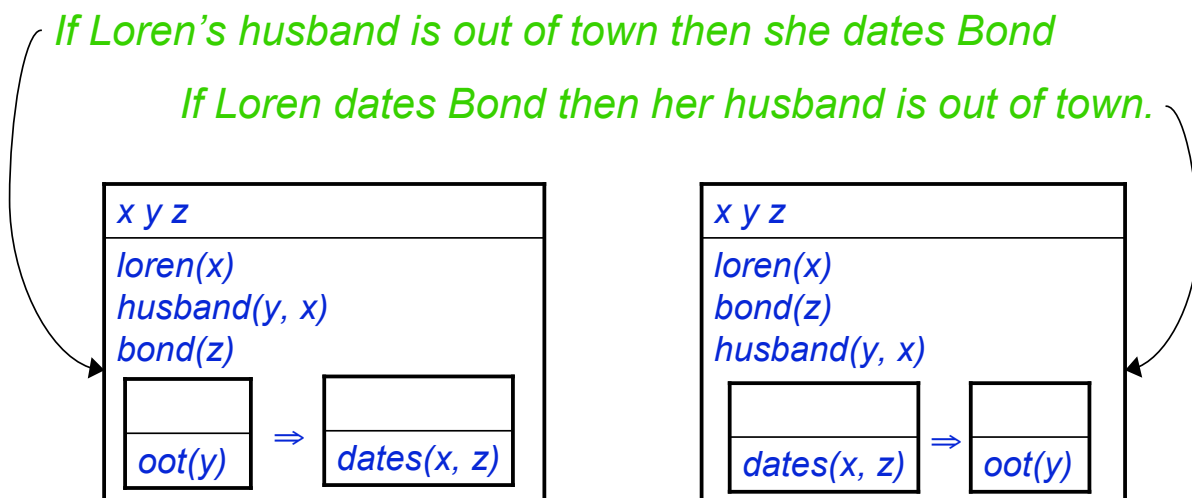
If Loren's husband is out of town then she dates Bond

If Loren dates Bond then her husband is out of town.

x y z

loren(x)
husband(y, x)
bond(z)

oot(y)

$\Rightarrow$

dates(x, z)

x y z

loren(x)
bond(z)
husband(y, x)

dates(x, z)

$\Rightarrow$

oot(y)